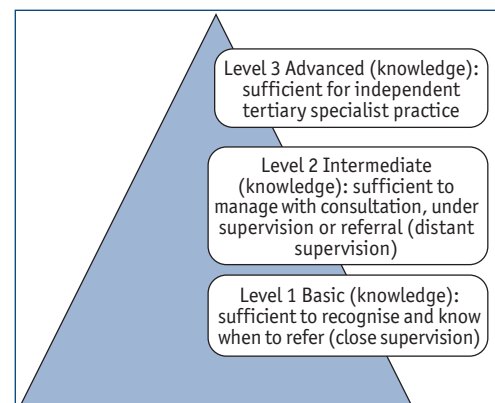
Level 3 Advanced (knowledge): sufficient for independent tertiary specialist practice

Level 2 Intermediate (knowledge): sufficient to manage with consultation, under supervision or referral (distant supervision)

Level 1 Basic (knowledge): sufficient to recognise and know when to refer (close supervision)